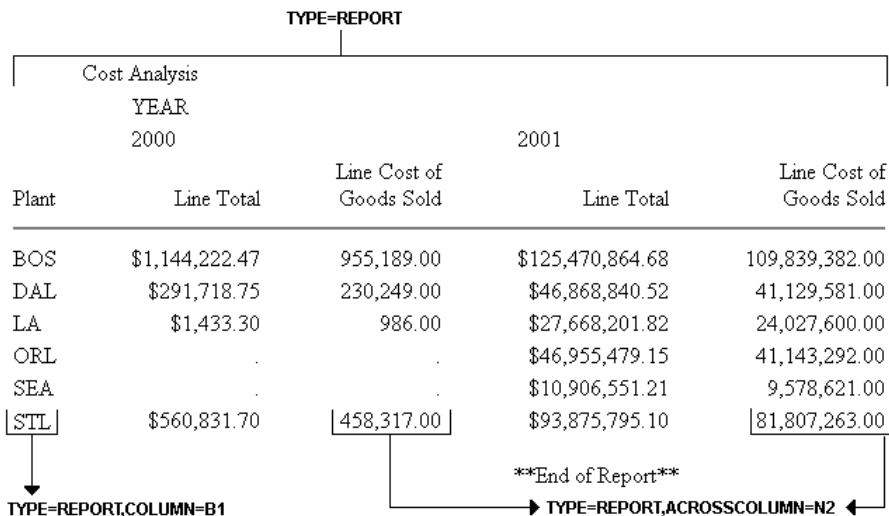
TYPE=REPORT

Cost Analysis

YEAR

| Plant | 2000 Line Total | 2000 Line Cost of Goods Sold | 2001 Line Total | 2001 Line Cost of Goods Sold |
|---|---|---|---|---|
| BOS | \$1,144,222.47 | 955,189.00 | \$125,470,864.68 | 109,839,382.00 |
| DAL | \$291,718.75 | 230,249.00 | \$46,868,840.52 | 41,129,581.00 |
| LA | \$1,433.30 | 986.00 | \$27,668,201.82 | 24,027,600.00 |
| ORL | . | . | \$46,955,479.15 | 41,143,292.00 |
| SEA | . | . | \$10,906,551.21 | 9,578,621.00 |
| STL | \$560,831.70 | 458,317.00 | \$93,875,795.10 | 81,807,263.00 |

**End of Report**

TYPE=REPORT,COLUMN=B1

TYPE=REPORT,ACROSSCOLUMN=N2